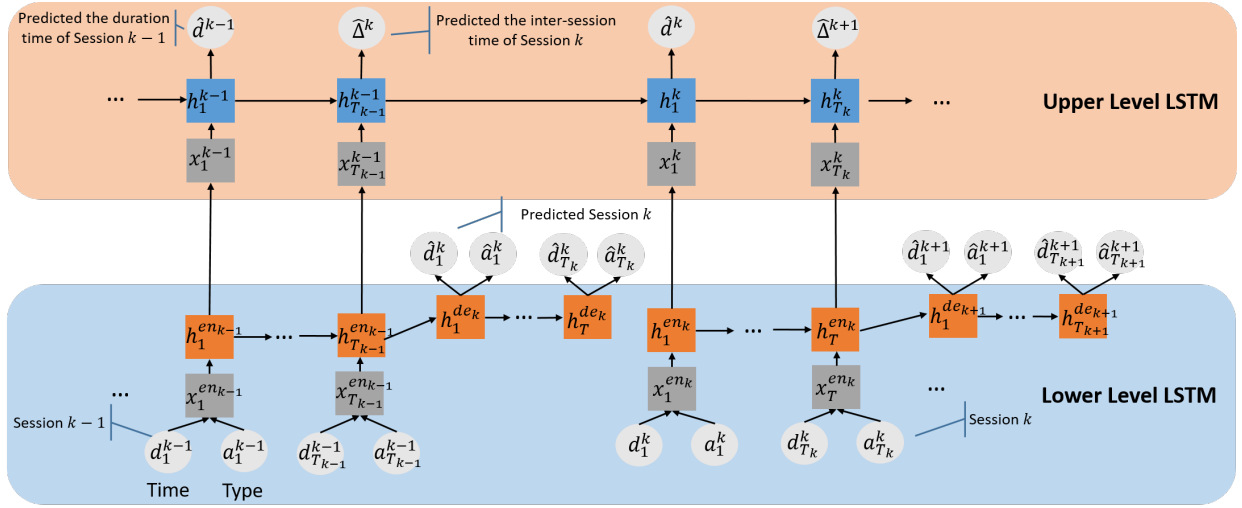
Predicted the duration time of Session $k-1$

$\hat{d}^{k-1}$

$\hat{\Delta}^{k}$

Predicted the inter-session time of Session $k$

$\hat{d}^{k}$

$\hat{\Delta}^{k+1}$

... $h_1^{k-1}$ $h_{T_{k-1}}^{k-1}$ $h_1^{k}$ $h_{T_k}^{k}$ ...

Upper Level LSTM

$x_1^{k-1}$ $x_{T_{k-1}}^{k-1}$ $x_1^{k}$ $x_{T_k}^{k}$

Predicted Session $k$

$\hat{d}_1^{k}$ $\hat{a}_1^{k}$ $\hat{d}_{T_k}^{k}$ $\hat{a}_{T_k}^{k}$

$\hat{d}_1^{k+1}$ $\hat{a}_1^{k+1}$ $\hat{d}_{T_{k+1}}^{k+1}$ $\hat{a}_{T_{k+1}}^{k+1}$

$h_1^{en_{k-1}}$ ... $h_{T_{k-1}}^{en_{k-1}}$ $h_1^{de_k}$ ... $h_T^{de_k}$ $h_1^{en_k}$ ... $h_T^{en_k}$ $h_1^{de_{k+1}}$ ... $h_{T_{k+1}}^{de_{k+1}}$

...

$x_1^{en_{k-1}}$ $x_{T_{k-1}}^{en_{k-1}}$ $x_1^{en_k}$ $x_T^{en_k}$

...

Lower Level LSTM

Session $k-1$

$d_1^{k-1}$ $a_1^{k-1}$ $d_{T_{k-1}}^{k-1}$ $a_{T_{k-1}}^{k-1}$ $d_1^{k}$ $a_1^{k}$ $d_{T_k}^{k}$ $a_{T_k}^{k}$

Session $k$

Time Type